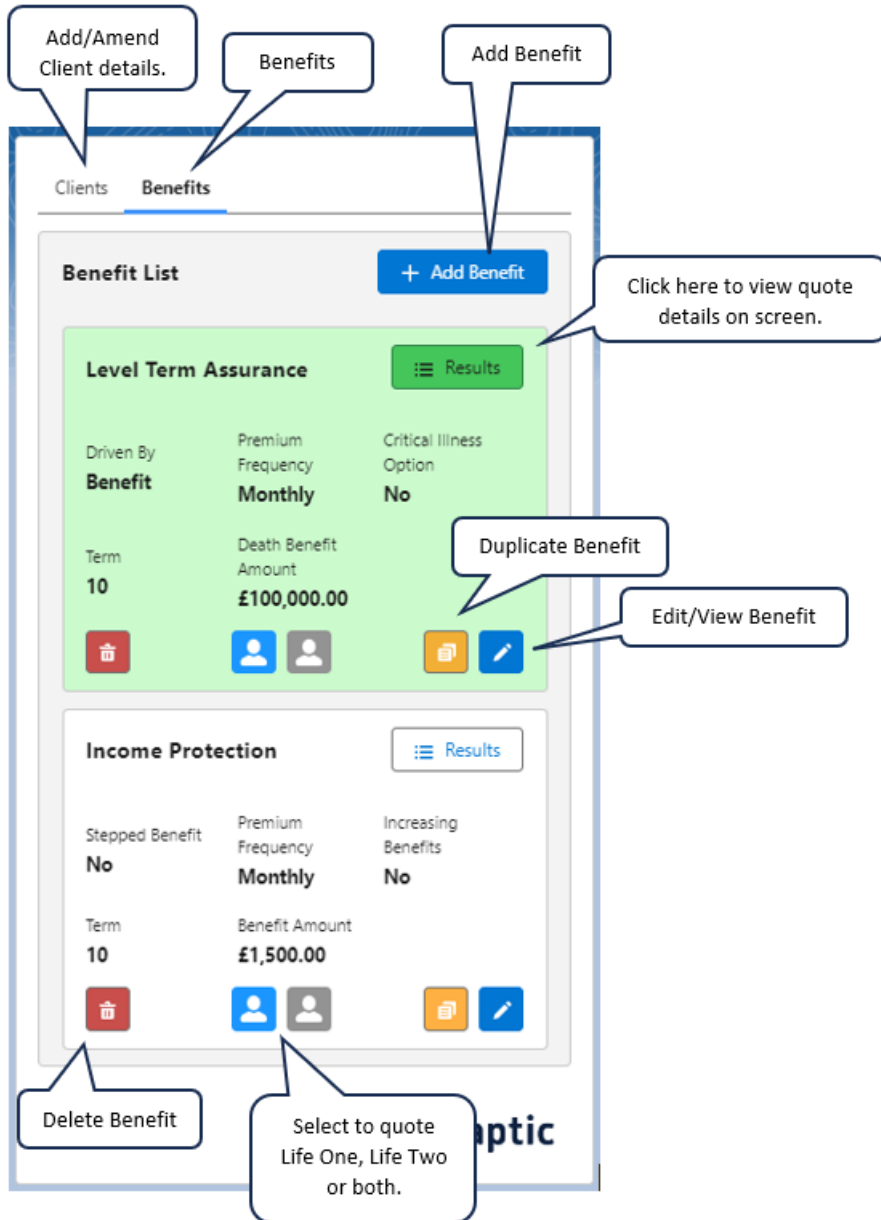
Add/Amend Client details.

Benefits

Add Benefit

Clients Benefits

Benefit List

+ Add Benefit

Click here to view quote details on screen.

Level Term Assurance

Results

Driven By
Benefit

Premium Frequency
Monthly

Critical Illness Option
No

Duplicate Benefit

Term
10

Death Benefit Amount
£100,000.00

Edit/View Benefit

Income Protection

Results

Stepped Benefit
No

Premium Frequency
Monthly

Increasing Benefits
No

Term
10

Benefit Amount
£1,500.00

Delete Benefit

Select to quote Life One, Life Two or both.

aptic